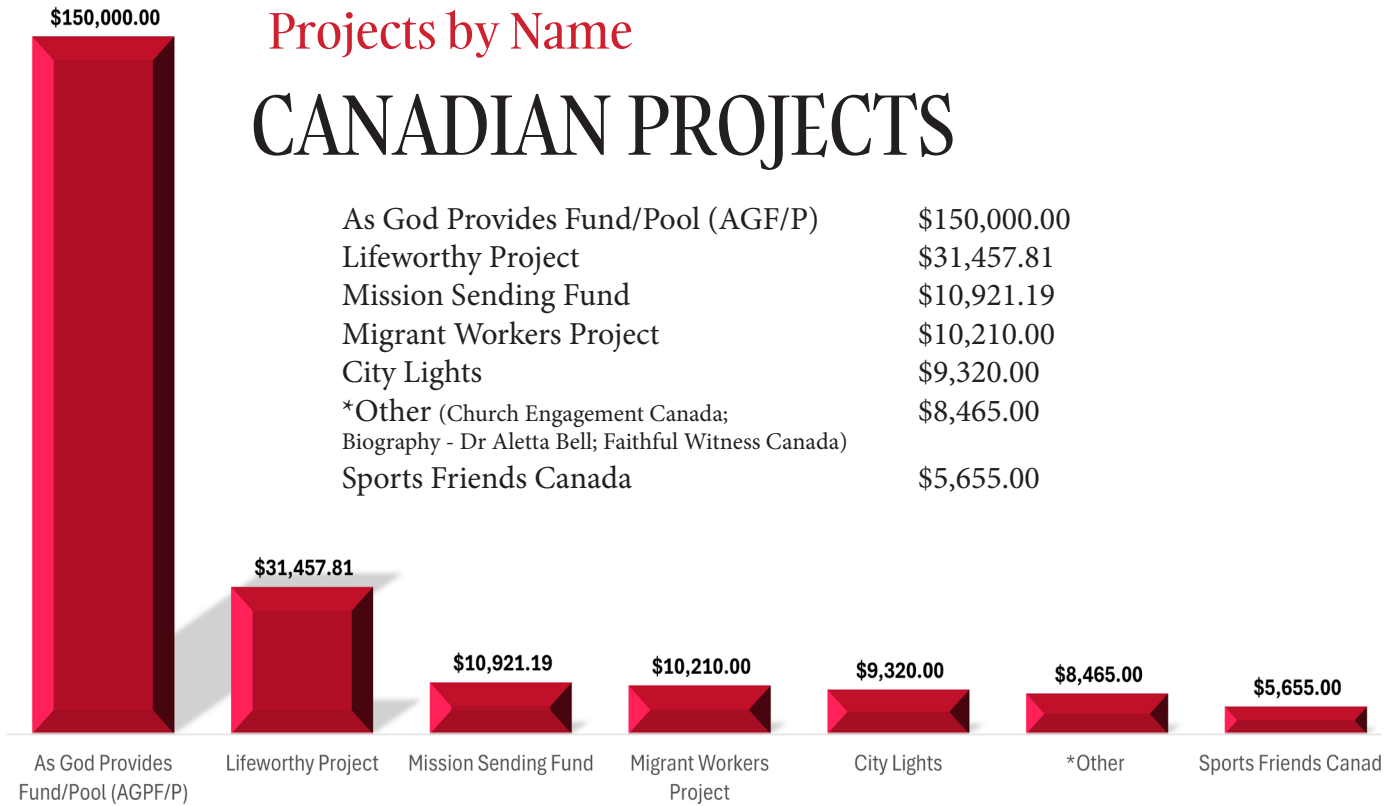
$150,000.00

Projects by Name

CANADIAN PROJECTS

| | |
|---|---|
| As God Provides Fund/Pool (AGF/P) | $150,000.00 |
| Lifeworthy Project | $31,457.81 |
| Mission Sending Fund | $10,921.19 |
| Migrant Workers Project | $10,210.00 |
| City Lights | $9,320.00 |
| *Other (Church Engagement Canada; Biography - Dr Aletta Bell; Faithful Witness Canada) | $8,465.00 |
| Sports Friends Canada | $5,655.00 |

$31,457.81
$10,921.19
$10,210.00
$9,320.00
$8,465.00
$5,655.00

As God Provides Fund/Pool (AGPF/P)
Lifeworthy Project
Mission Sending Fund
Migrant Workers Project
City Lights
*Other
Sports Friends Canad